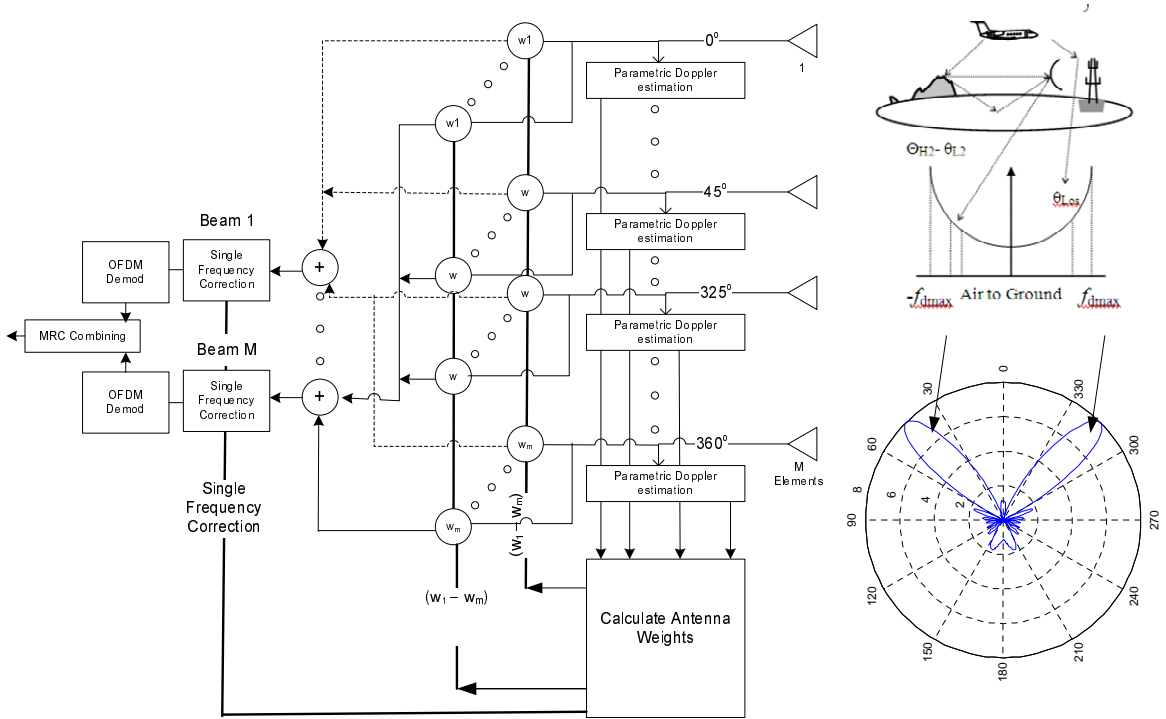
w1

$0^0$

1

Parametric Doppler estimation

w1

w

$45^0$

Parametric Doppler estimation

Beam 1

OFDM Demod

Single Frequency Correction

+

w

w

$325^0$

MRC Combining

Parametric Doppler estimation

Beam M

OFDM Demod

Single Frequency Correction

+

w

$w_m$

$360^0$

M Elements

Parametric Doppler estimation

Single Frequency Correction

$w_m$

$(w_1 - w_m)$

$(w_1 - w_m)$

Calculate Antenna Weights

$\Theta_{H2}$- $\theta_{L2}$

$\theta_{Los}$

$-f_{dmax}$ Air to Ground $f_{dmax}$

0

30

330

60

300

90

270

120

240

150

210

180

8

6

4

2